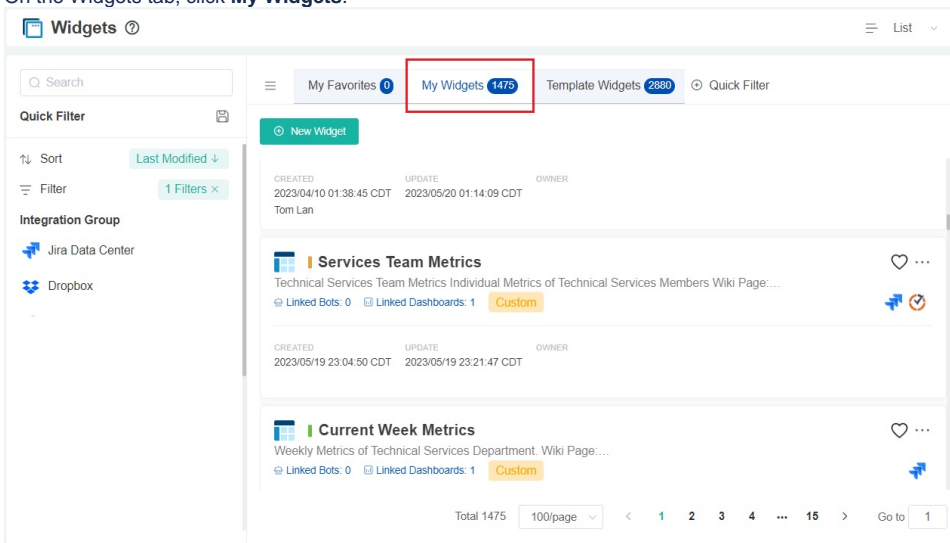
On the Widgets tab, click **My Widgets**.

Widgets ⑦

List

Search

Quick Filter

Sort Last Modified ↓

Filter 1 Filters ×

Integration Group

Jira Data Center

Dropbox

My Favorites 0 My Widgets 1475 Template Widgets 2880 Quick Filter

New Widget

CREATED
2023/04/10 01:38:45 CDT
Tom Lan

UPDATE
2023/05/20 01:14:09 CDT

OWNER

Services Team Metrics

Technical Services Team Metrics Individual Metrics of Technical Services Members Wiki Page:...

Linked Bots: 0 Linked Dashboards: 1 Custom

CREATED
2023/05/19 23:04:50 CDT

UPDATE
2023/05/19 23:21:47 CDT

OWNER

Current Week Metrics

Weekly Metrics of Technical Services Department. Wiki Page:...

Linked Bots: 0 Linked Dashboards: 1 Custom

Total 1475 100/page < 1 2 3 4 ... 15 > Go to 1